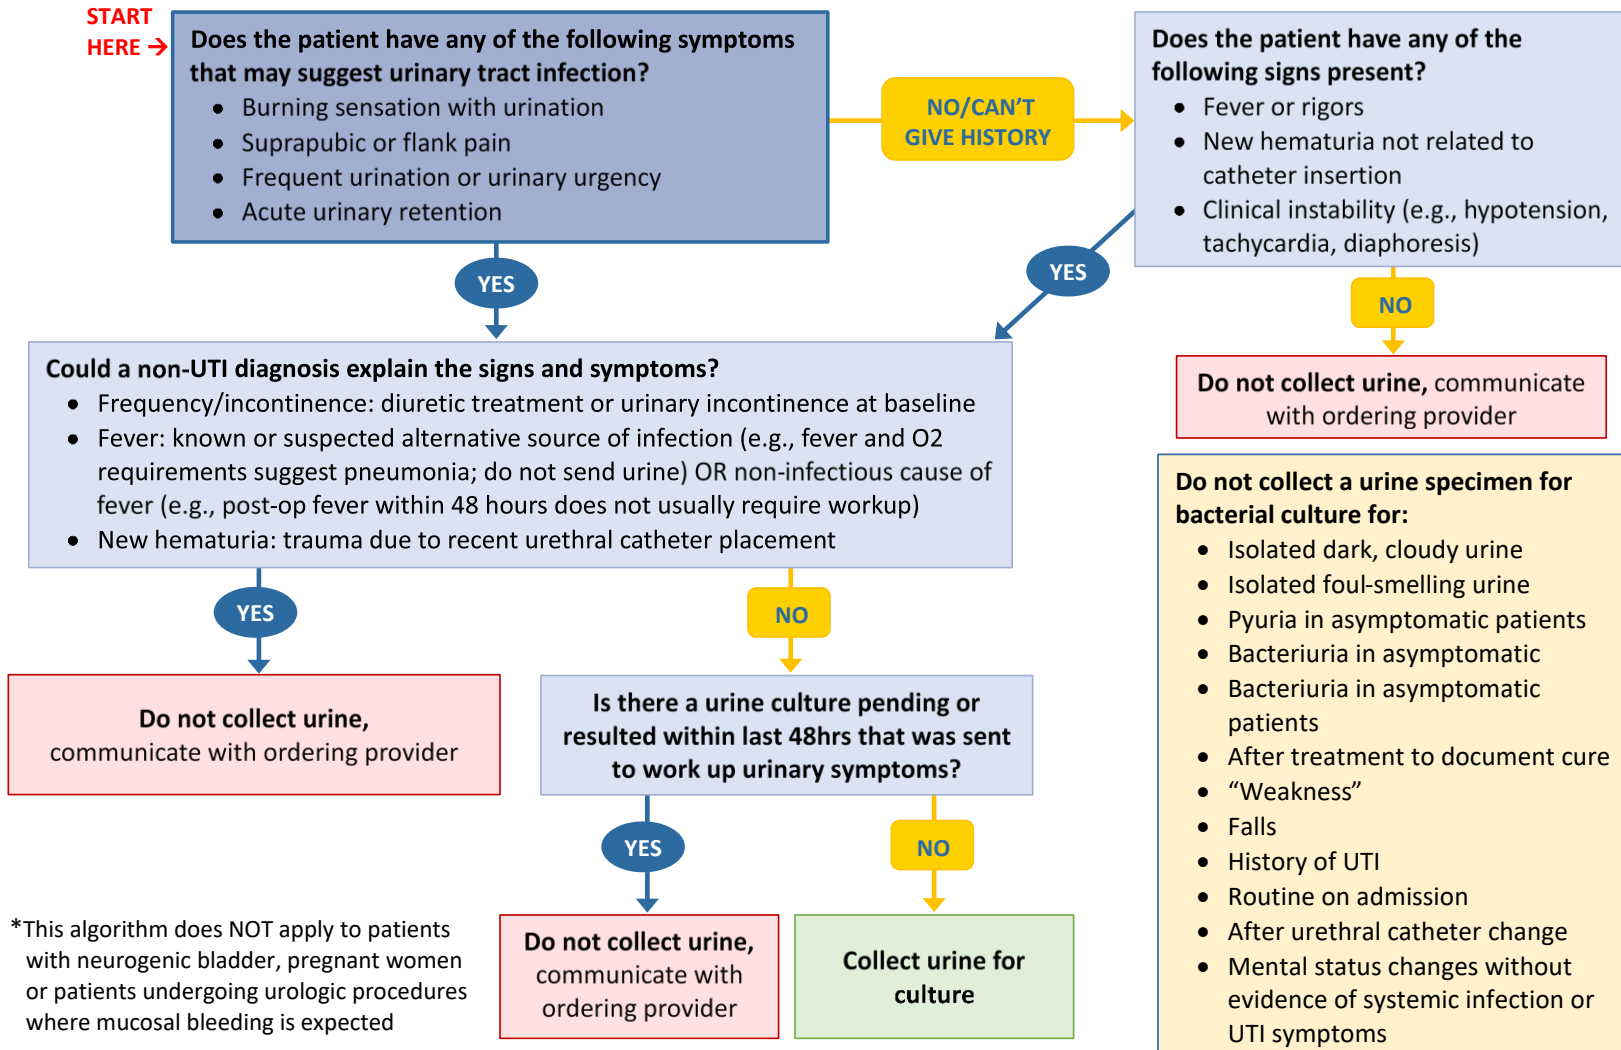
START HERE →

Does the patient have any of the following symptoms that may suggest urinary tract infection?
- Burning sensation with urination
- Suprapubic or flank pain
- Frequent urination or urinary urgency
- Acute urinary retention

NO/CAN'T GIVE HISTORY

Does the patient have any of the following signs present?
- Fever or rigors
- New hematuria not related to catheter insertion
- Clinical instability (e.g., hypotension, tachycardia, diaphoresis)

YES

YES

NO

Do not collect urine, communicate with ordering provider

Could a non-UTI diagnosis explain the signs and symptoms?
- Frequency/incontinence: diuretic treatment or urinary incontinence at baseline
- Fever: known or suspected alternative source of infection (e.g., fever and O2 requirements suggest pneumonia; do not send urine) OR non-infectious cause of fever (e.g., post-op fever within 48 hours does not usually require workup)
- New hematuria: trauma due to recent urethral catheter placement

Do not collect a urine specimen for bacterial culture for:
- Isolated dark, cloudy urine
- Isolated foul-smelling urine
- Pyuria in asymptomatic patients
- Bacteriuria in asymptomatic
- Bacteriuria in asymptomatic patients
- After treatment to document cure
- "Weakness"
- Falls
- History of UTI
- Routine on admission
- After urethral catheter change
- Mental status changes without evidence of systemic infection or UTI symptoms

YES

NO

Do not collect urine, communicate with ordering provider

Is there a urine culture pending or resulted within last 48hrs that was sent to work up urinary symptoms?

YES

NO

*This algorithm does NOT apply to patients with neurogenic bladder, pregnant women or patients undergoing urologic procedures where mucosal bleeding is expected

Do not collect urine, communicate with ordering provider

Collect urine for culture